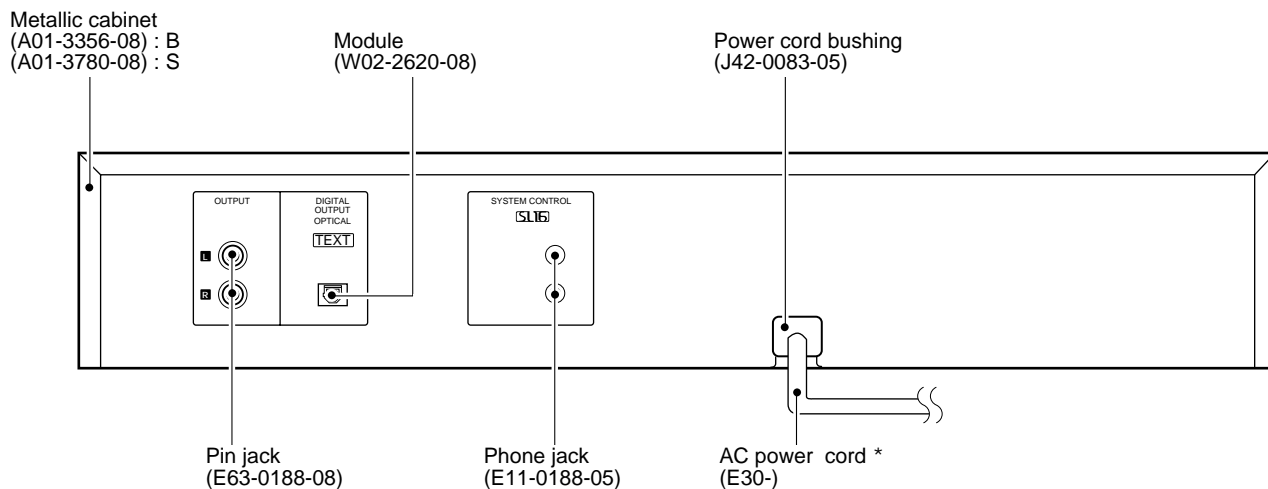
Metallic cabinet
(A01-3356-08) : B
(A01-3780-08) : S

Module
(W02-2620-08)

Power cord bushing
(J42-0083-05)

OUTPUT

DIGITAL
OUTPUT
OPTICAL
TEXT

L

R

SYSTEM CONTROL
SL16

Pin jack
(E63-0188-08)

Phone jack
(E11-0188-05)

AC power cord *
(E30-)